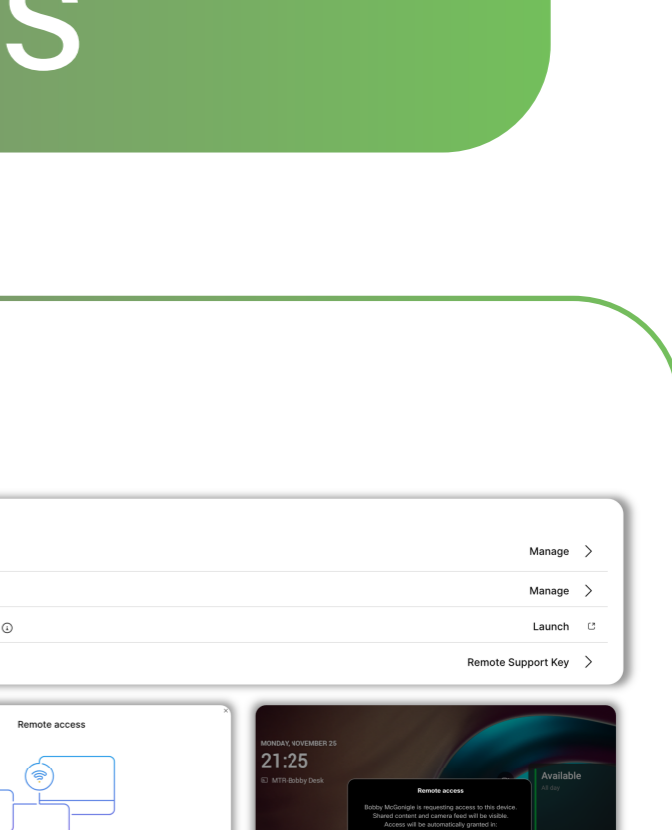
S

Manage

Manage

Launch

Remote Support Key

Remote access

MONDAY, NOVEMBER 25

21:25

MTR-Bobby Desk

Available

All day

Remote access

Bobby McGonigle is requesting access to this device. Shared content and camera feed will be visible. Access will be automatically granted in: